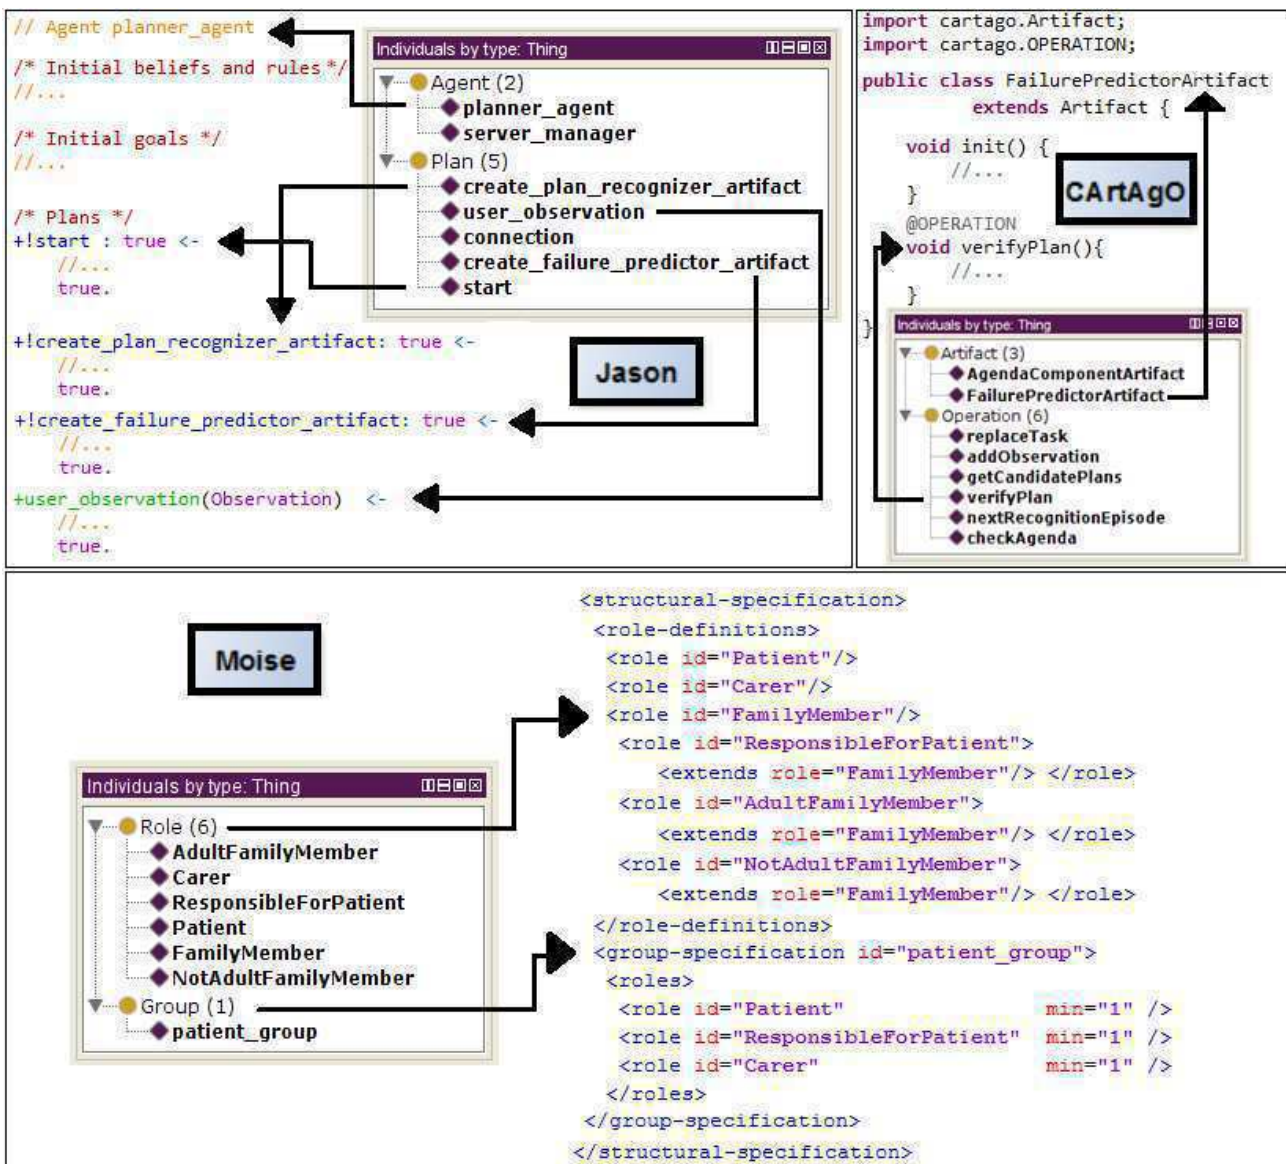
// Agent planner_agent

/* Initial beliefs and rules */
//...

/* Initial goals */
//...

/* Plans */
+!start : true <-
//...
true.

+!create_plan_recognizer_artifact: true <-
//...
true.

+!create_failure_predictor_artifact: true <-
//...
true.

+user_observation(Observation) <-
//...
true.

Individuals by type: Thing
Agent (2)
planner_agent
server_manager
Plan (5)
create_plan_recognizer_artifact
user_observation
connection
create_failure_predictor_artifact
start

Jason

import cartago.Artifact;
import cartago.OPERATION;

public class FailurePredictorArtifact
extends Artifact {

void init() {
//...
}
@OPERATION
void verifyPlan(){
//...
}
}

CArtAgO

Individuals by type: Thing
Artifact (3)
AgendaComponentArtifact
FailurePredictorArtifact
Operation (6)
replaceTask
addObservation
getCandidatePlans
verifyPlan
nextRecognitionEpisode
checkAgenda

Moise

Individuals by type: Thing
Role (6)
AdultFamilyMember
Carer
ResponsibleForPatient
Patient
FamilyMember
NotAdultFamilyMember
Group (1)
patient_group

<structural-specification>
<role-definitions>
<role id="Patient"/>
<role id="Carer"/>
<role id="FamilyMember"/>
<role id="ResponsibleForPatient">
<extends role="FamilyMember"/> </role>
<role id="AdultFamilyMember">
<extends role="FamilyMember"/> </role>
<role id="NotAdultFamilyMember">
<extends role="FamilyMember"/> </role>
</role-definitions>
<group-specification id="patient_group">
<roles>
<role id="Patient" min="1" />
<role id="ResponsibleForPatient" min="1" />
<role id="Carer" min="1" />
</roles>
</group-specification>
</structural-specification>